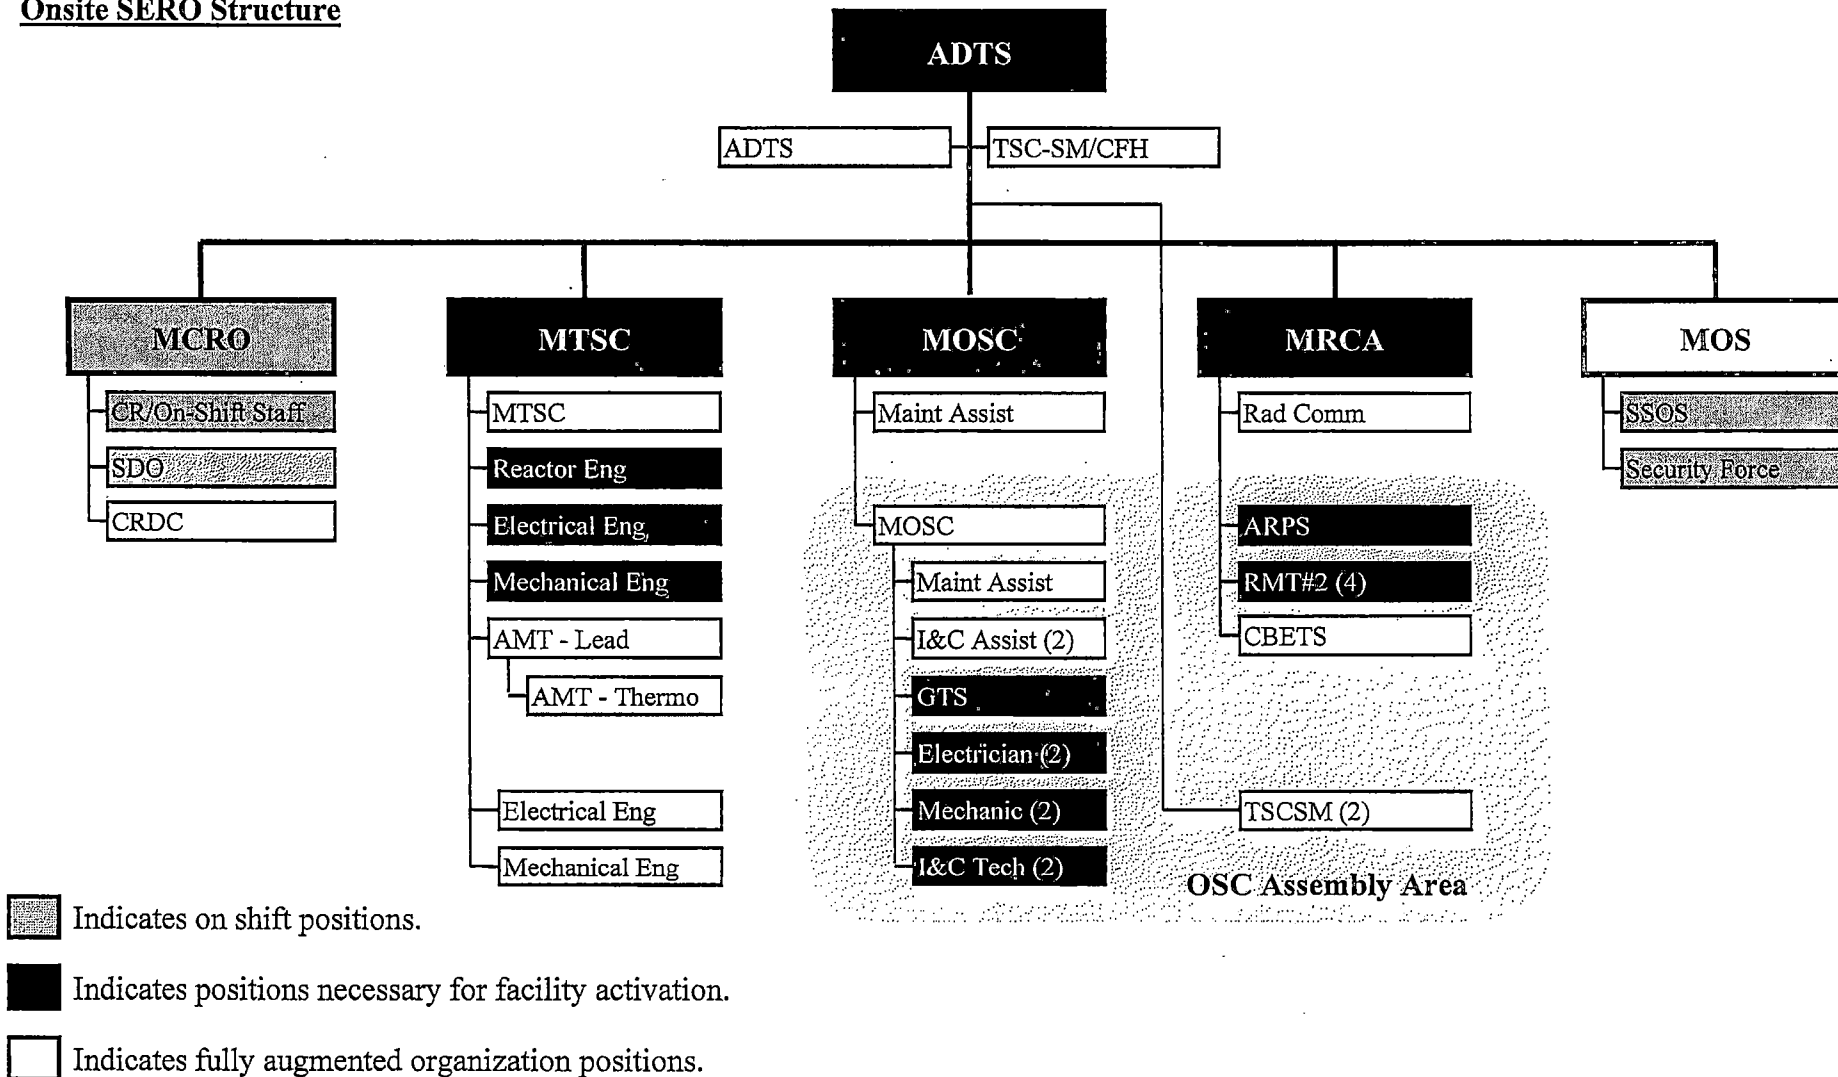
Onsite SERO Structure

ADTS

ADTS

TSC-SM/CFH

MCRO

CR/On-Shift Staff

SDO

CRDC

MTSC

MTSC

Reactor Eng

Electrical Eng

Mechanical Eng

AMT - Lead

AMT - Thermo

Electrical Eng

Mechanical Eng

MOSC

Maint Assist

MOSC

Maint Assist

I&C Assist (2)

GTS

Electrician (2)

Mechanic (2)

I&C Tech (2)

MRCA

Rad Comm

ARPS

RMT#2 (4)

CBETS

TSCSM (2)

OSC Assembly Area

MOS

SSOS

Security Force

Indicates on shift positions.

Indicates positions necessary for facility activation.

Indicates fully augmented organization positions.